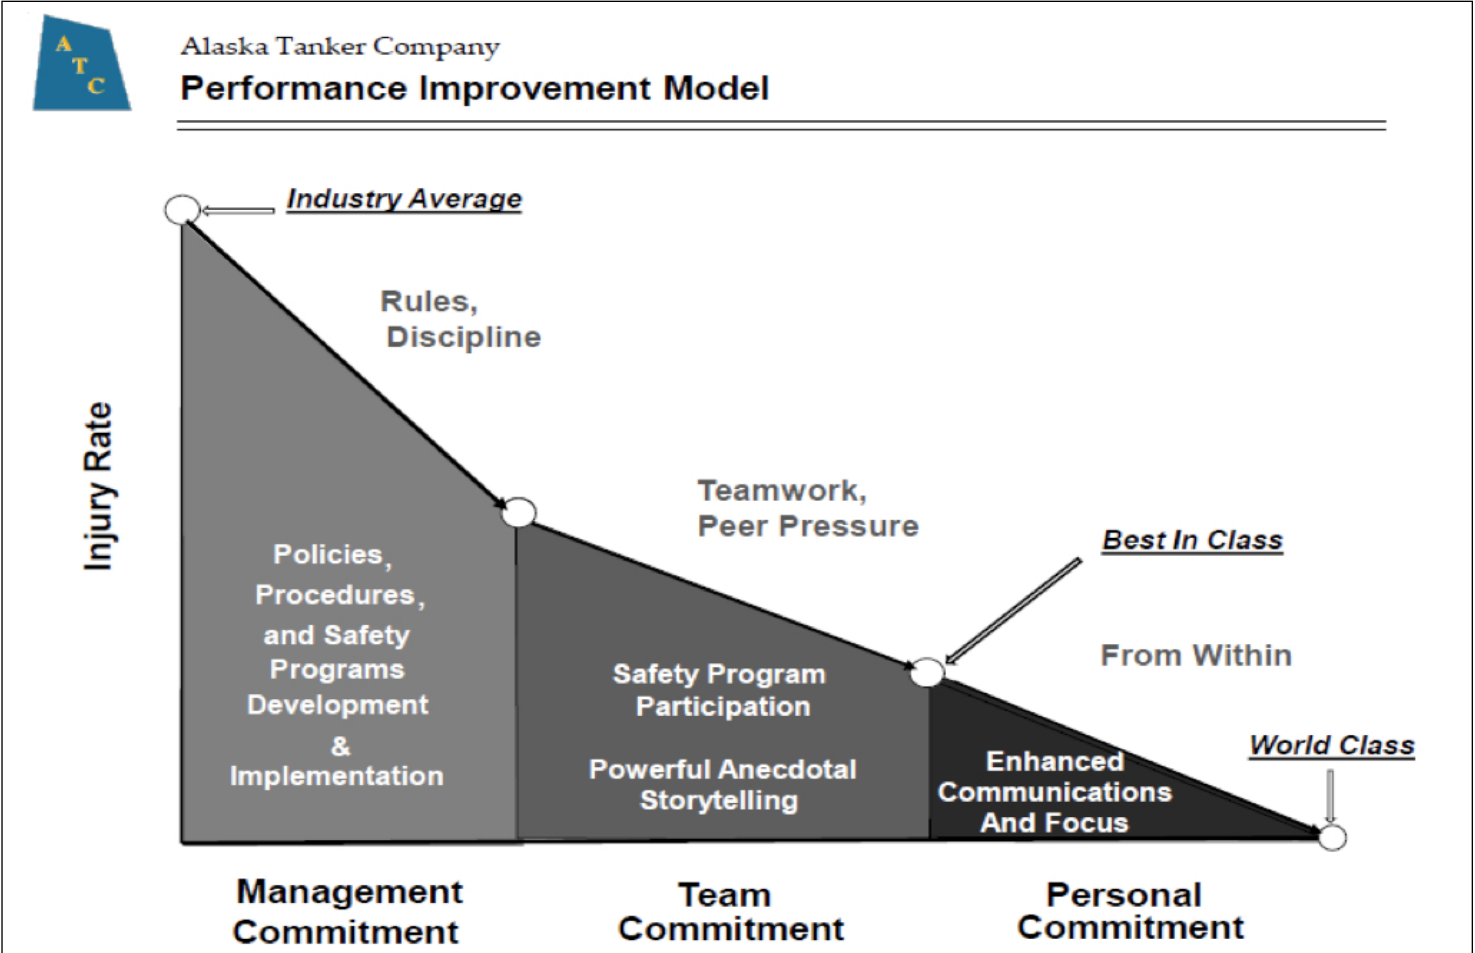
A T C

Alaska Tanker Company

Performance Improvement Model

Industry Average

Rules, Discipline

Injury Rate

Teamwork, Peer Pressure

Best In Class

From Within

World Class

Policies, Procedures, and Safety Programs Development & Implementation

Safety Program Participation

Powerful Anecdotal Storytelling

Enhanced Communications And Focus

Management Commitment

Team Commitment

Personal Commitment